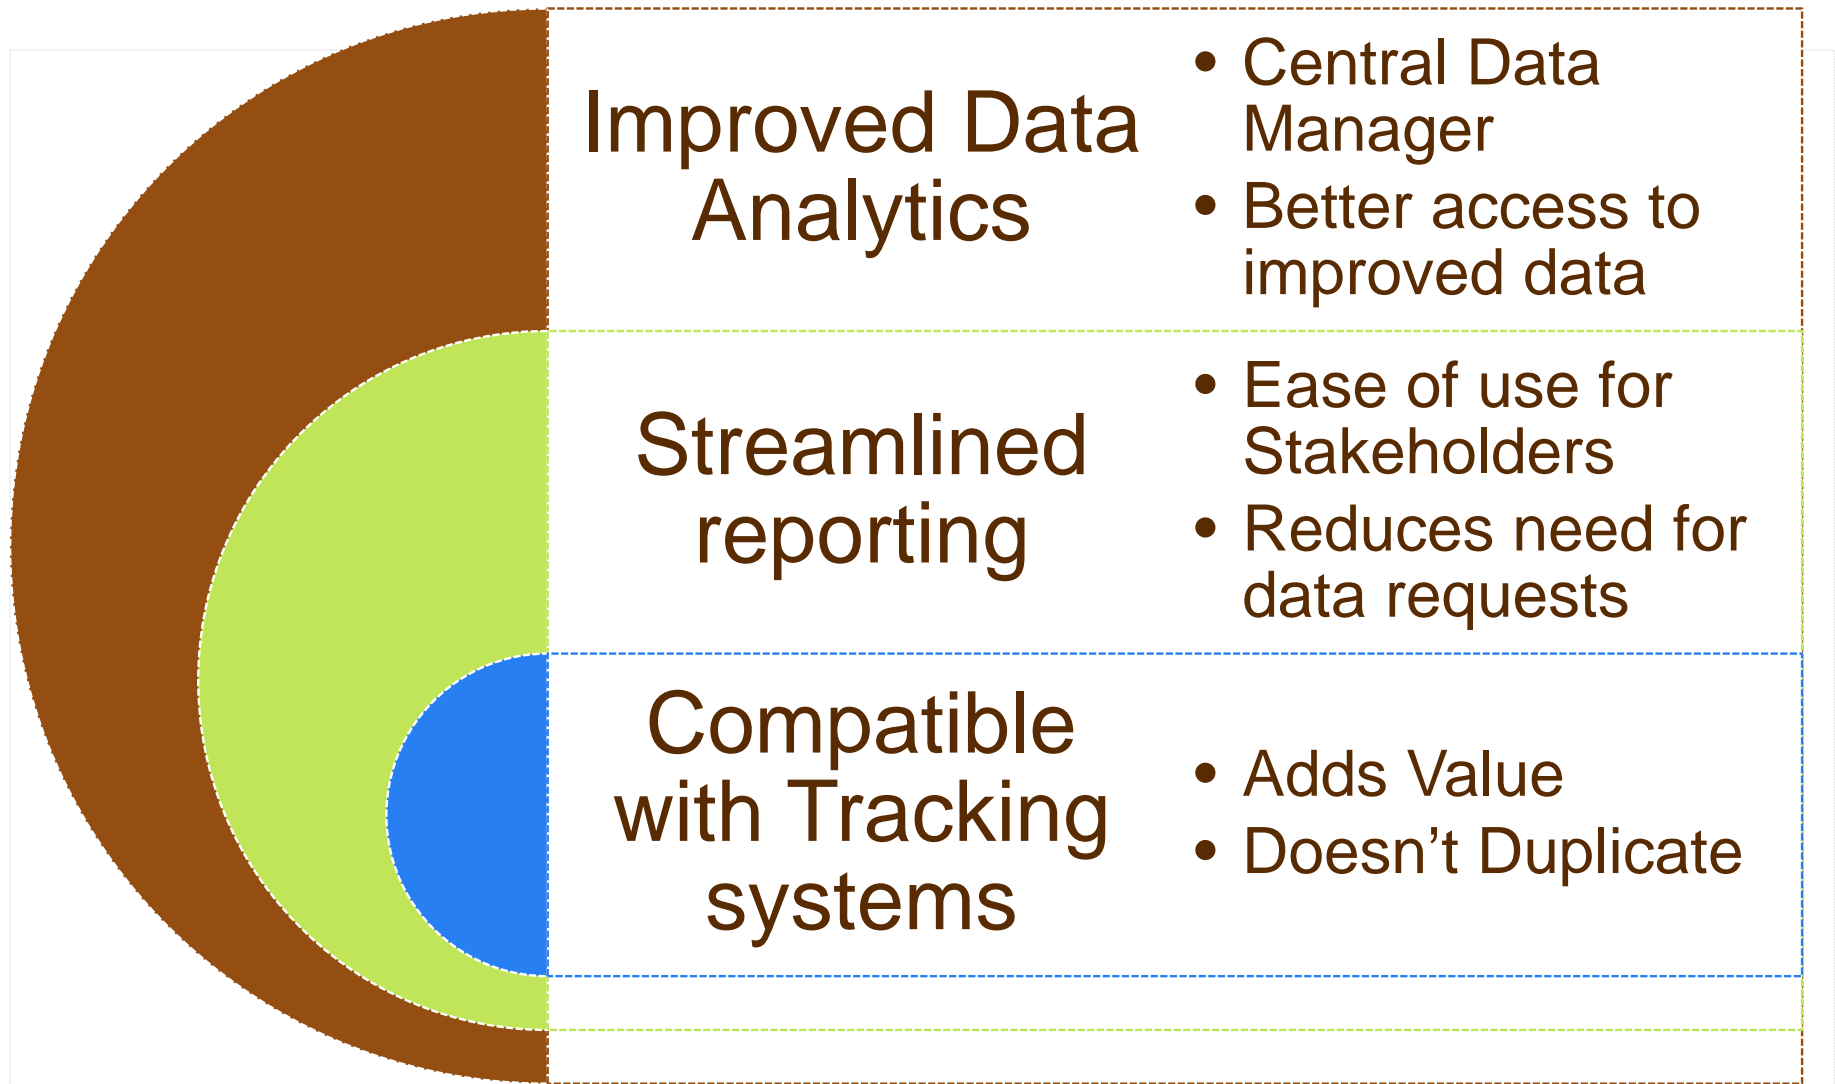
Improved Data Analytics

- Central Data Manager
- Better access to improved data

Streamlined reporting

- Ease of use for Stakeholders
- Reduces need for data requests

Compatible with Tracking systems

- Adds Value
- Doesn’t Duplicate